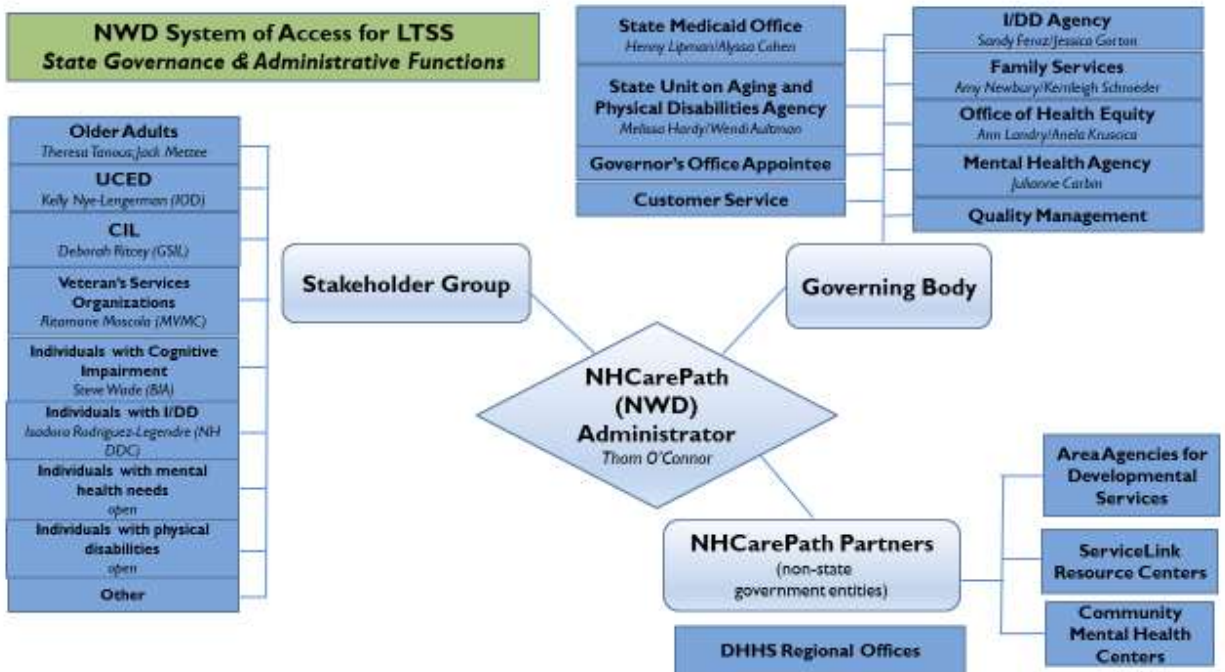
NWD System of Access for LTSS
State Governance & Administrative Functions

Older Adults
Theresa Tanous/Jack Mettee

UCED
Kelly Nye-Lengerman (IOD)

CIL
Deborah Ritcey (GSIL)

Veteran's Services Organizations
Ritamarie Moscola (MVMC)

Individuals with Cognitive Impairment
Steve Wade (BIA)

Individuals with I/DD
Isadora Rodriguez-Legendre (NH DDC)

Individuals with mental health needs
open

Individuals with physical disabilities
open

Other

Stakeholder Group

State Medicaid Office
Henry Lipman/Alyssa Cohen

State Unit on Aging and Physical Disabilities Agency
Melissa Hardy/Wendi Aultman

Governor's Office Appointee

Customer Service

I/DD Agency
Sandy Feroz/Jessica Gorton

Family Services
Amy Newbury/Kerrileigh Schroeder

Office of Health Equity
Ann Landry/Anela Krusoica

Mental Health Agency
Julianne Carbin

Quality Management

Governing Body

NHCarePath (NWD) Administrator
Thom O'Connor

NHCarePath Partners
(non-state government entities)

Area Agencies for Developmental Services

ServiceLink Resource Centers

Community Mental Health Centers

DHHS Regional Offices